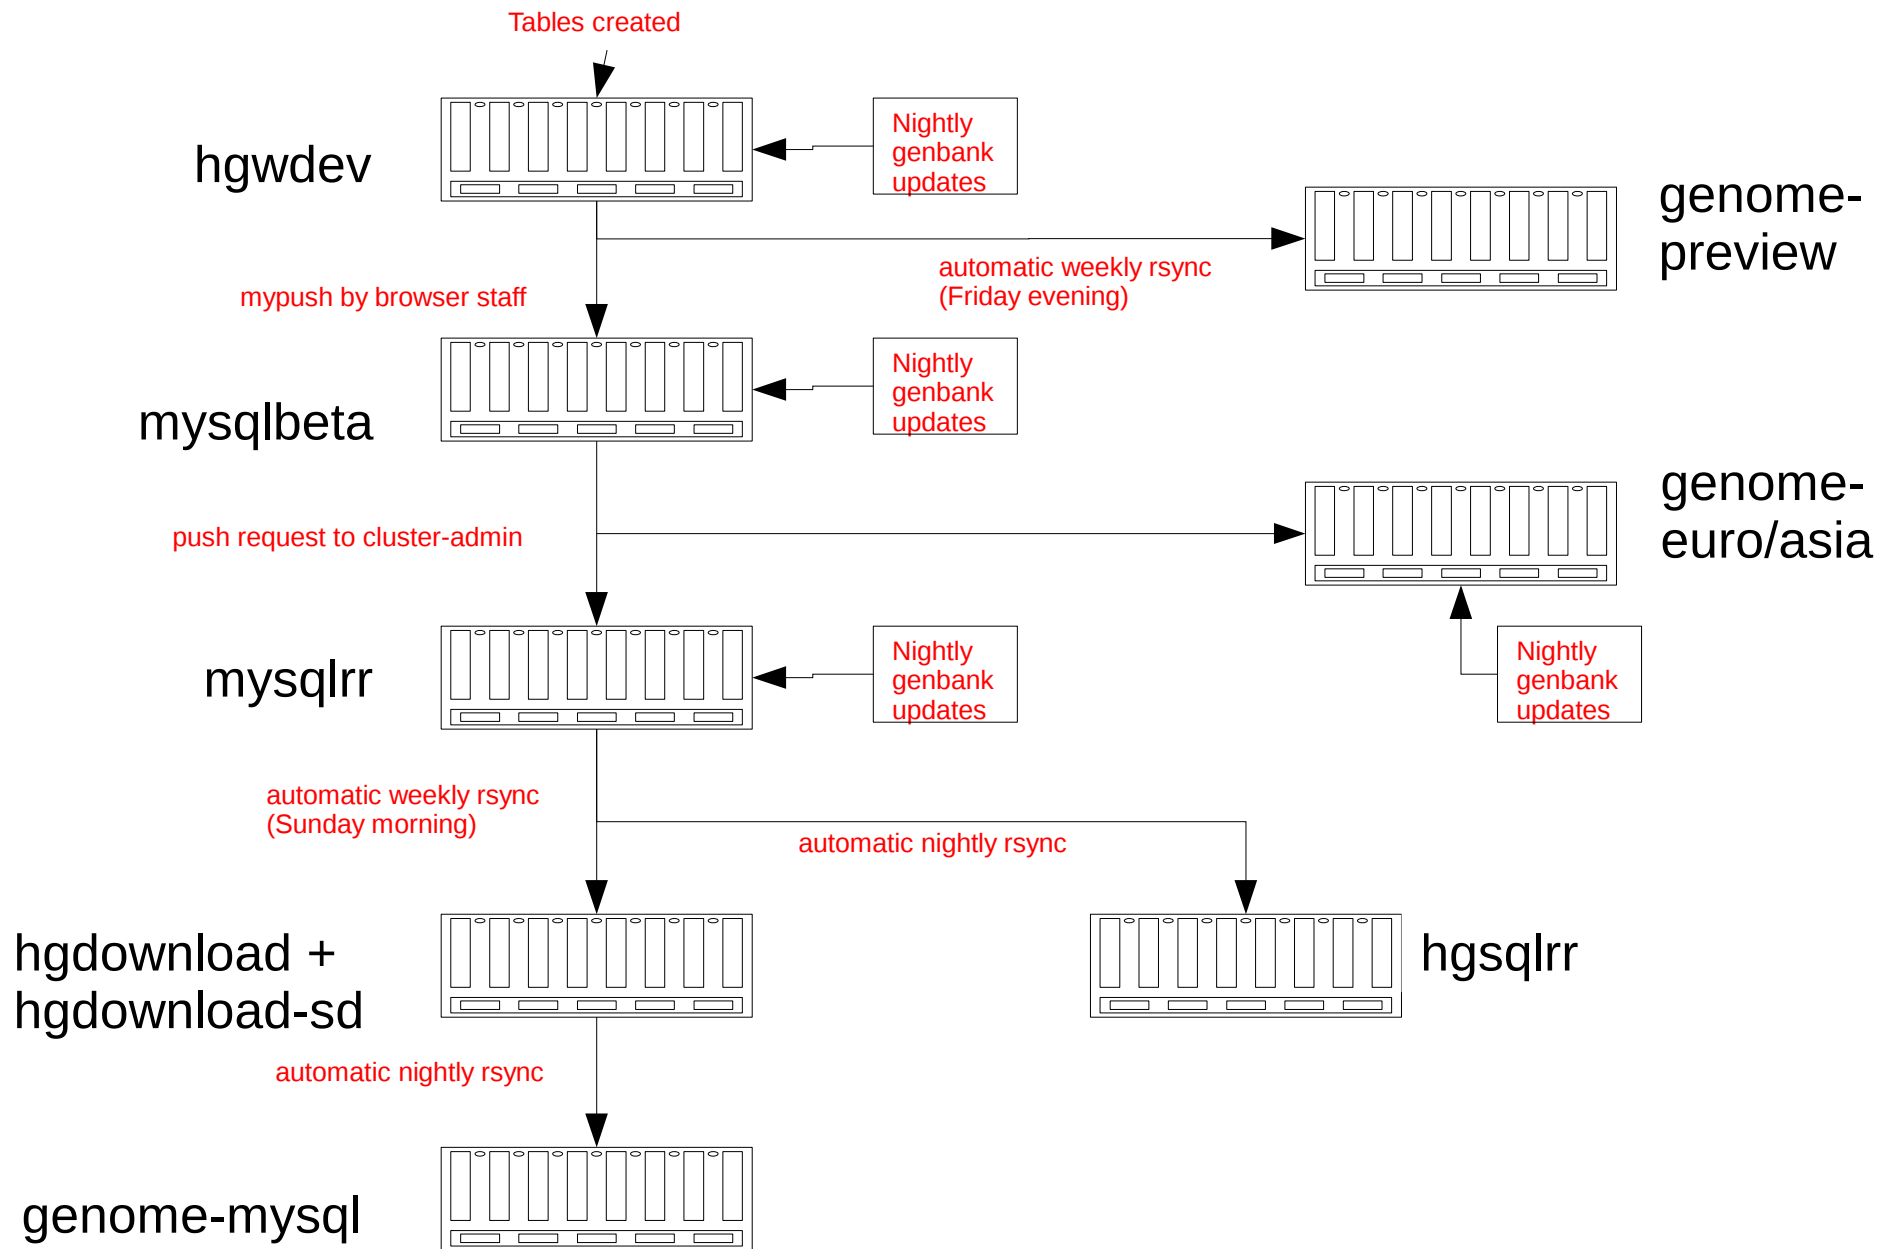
Tables created

hgwdev

Nightly genbank updates

genome-preview

automatic weekly rsync (Friday evening)

mypush by browser staff

mysqlbeta

Nightly genbank updates

genome-euro/asia

push request to cluster-admin

mysqlrr

Nightly genbank updates

Nightly genbank updates

automatic weekly rsync (Sunday morning)

automatic nightly rsync

hgdownload + hgdownload-sd

hgsqlrr

automatic nightly rsync

genome-mysql